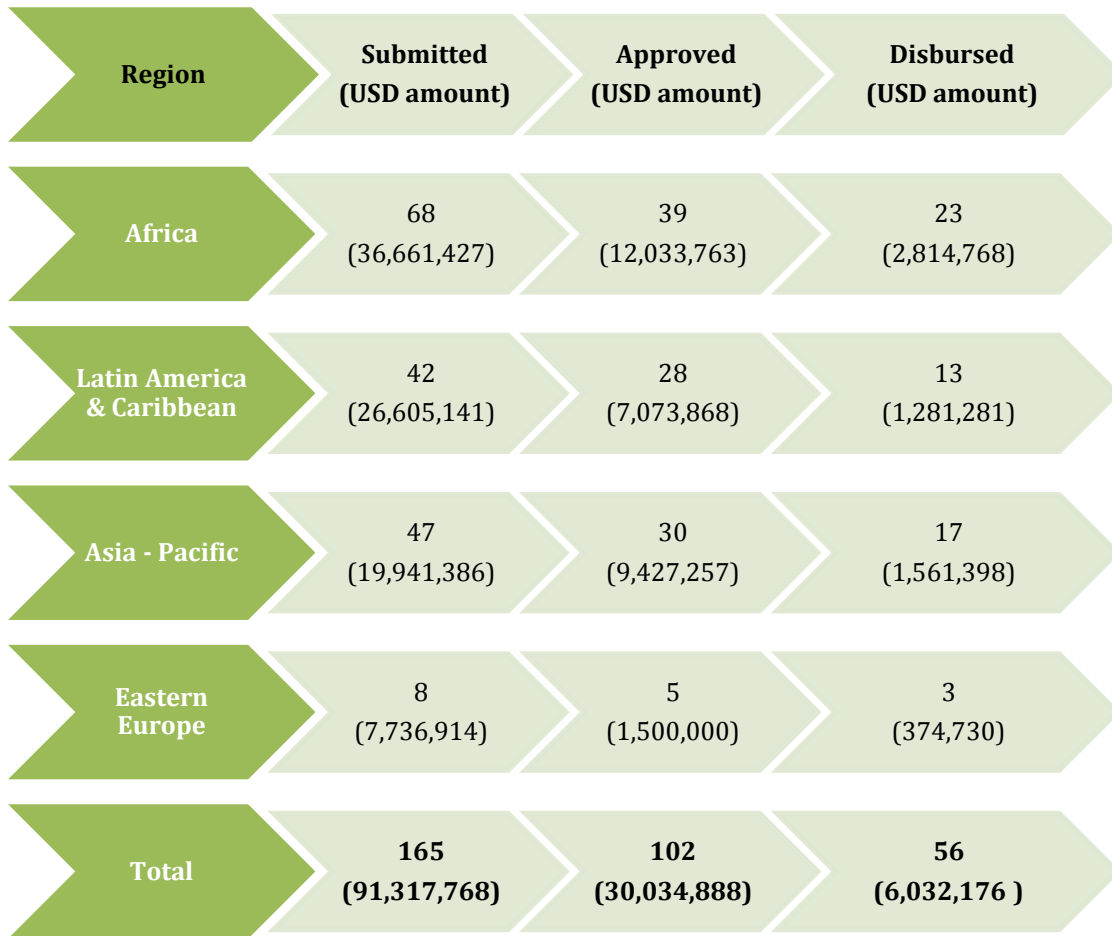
| Region | Submitted (USD amount) | Approved (USD amount) | Disbursed (USD amount) |
|---|---|---|---|
| Africa | 68 (36,661,427) | 39 (12,033,763) | 23 (2,814,768) |
| Latin America & Caribbean | 42 (26,605,141) | 28 (7,073,868) | 13 (1,281,281) |
| Asia - Pacific | 47 (19,941,386) | 30 (9,427,257) | 17 (1,561,398) |
| Eastern Europe | 8 (7,736,914) | 5 (1,500,000) | 3 (374,730) |
| Total | **165 (91,317,768)** | **102 (30,034,888)** | **56 (6,032,176 )** |